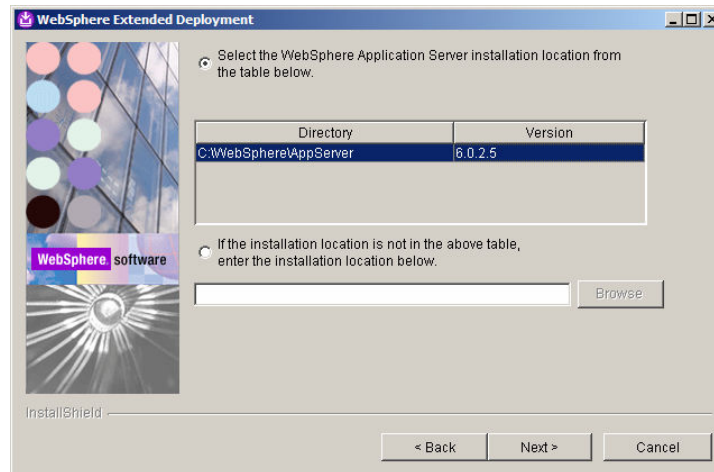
WebSphere Extended Deployment

Select the WebSphere Application Server installation location from the table below.

| Directory | Version |
|---|---|
| C:\WebSphere\AppServer | 6.0.2.5 |

WebSphere software

If the installation location is not in the above table, enter the installation location below.

Browse

InstallShield

< Back

Next >

Cancel